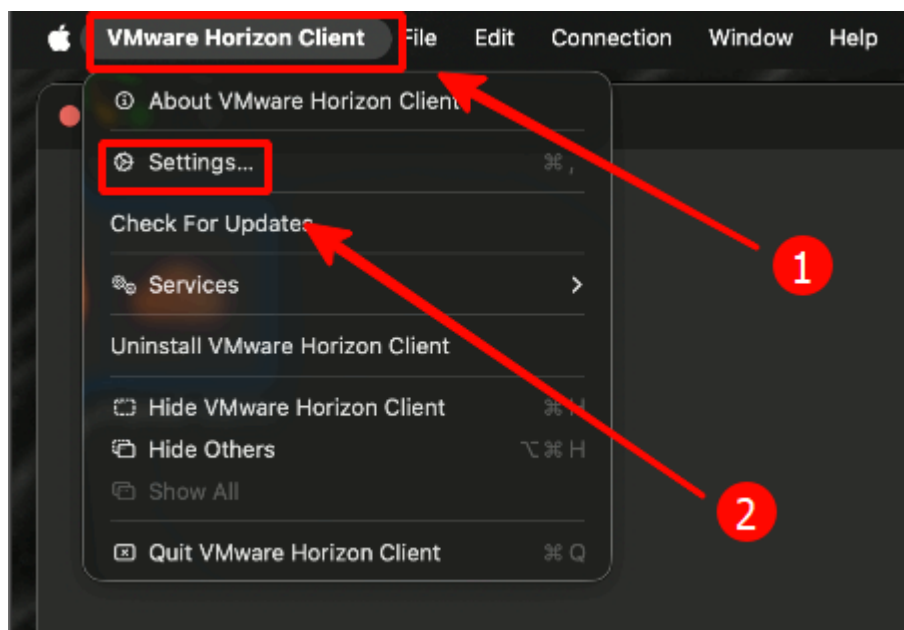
VMware Horizon Client File Edit Connection Window Help

About VMware Horizon Client

Settings... ⌘ ,

Check For Updates

Services >

Uninstall VMware Horizon Client

Hide VMware Horizon Client ⌘ H

Hide Others ⌥ ⌘ H

Show All

Quit VMware Horizon Client ⌘ Q

1

2